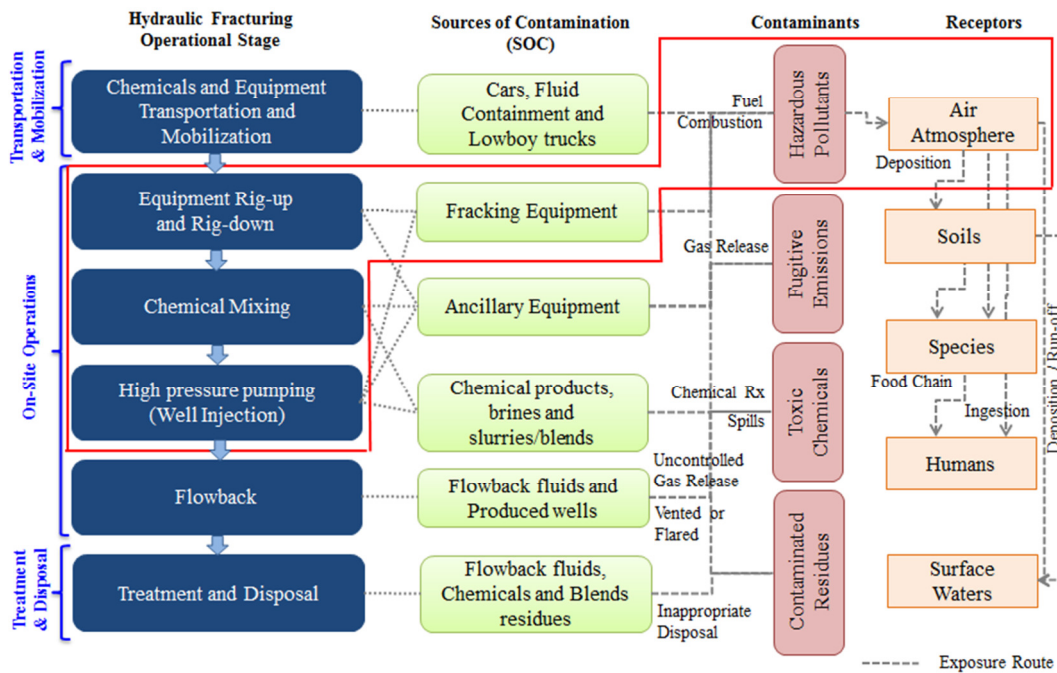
Hydraulic Fracturing Operational Stage

Sources of Contamination (SOC)

Contaminants

Receptors

Transportation & Mobilization

On-Site Operations

Treatment & Disposal

Chemicals and Equipment Transportation and Mobilization

Equipment Rig-up and Rig-down

Chemical Mixing

High pressure pumping (Well Injection)

Flowback

Treatment and Disposal

Cars, Fluid Containment and Lowboy trucks

Fracking Equipment

Ancillary Equipment

Chemical products, brines and slurries/blends

Flowback fluids and Produced wells

Flowback fluids, Chemicals and Blends residues

Fuel Combustion

Gas Release

Chemical Rx

Spills

Uncontrolled Gas Release

Vented or Flared

Inappropriate Disposal

Hazardous Pollutants

Fugitive Emissions

Toxic Chemicals

Contaminated Residues

Air Atmosphere

Deposition

Soils

Species

Food Chain

Ingestion

Humans

Surface Waters

Deposition / Run-off

Exposure Route